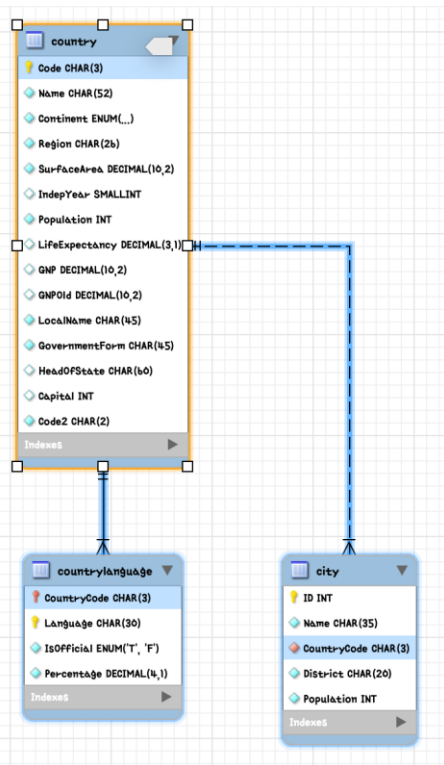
country

Code CHAR(3)
Name CHAR(52)
Continent ENUM(...)
Region CHAR(26)
SurfaceArea DECIMAL(10,2)
IndepYear SMALLINT
Population INT
LifeExpectancy DECIMAL(3,1)
GNP DECIMAL(10,2)
GNPOld DECIMAL(10,2)
LocalName CHAR(45)
GovernmentForm CHAR(45)
HeadOfState CHAR(60)
Capital INT
Code2 CHAR(2)
Indexes

countrylanguage

CountryCode CHAR(3)
Language CHAR(30)
IsOfficial ENUM('T', 'F')
Percentage DECIMAL(4,1)
Indexes

city

ID INT
Name CHAR(35)
CountryCode CHAR(3)
District CHAR(20)
Population INT
Indexes